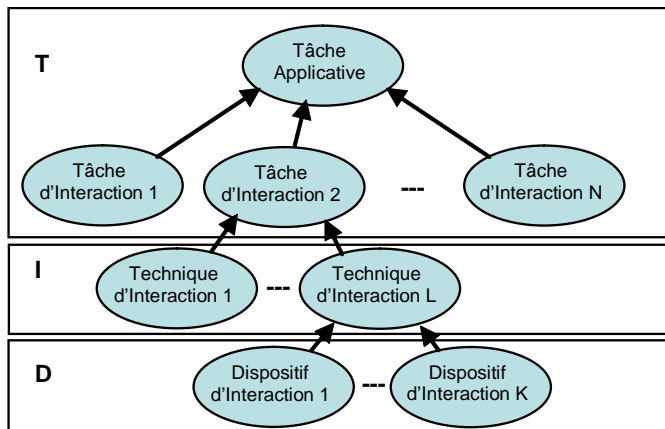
T

Tâche Applicative

Tâche d’Interaction 1

Tâche d’Interaction 2

---

Tâche d’Interaction N

I

Technique d’Interaction 1

---

Technique d’Interaction L

D

Dispositif d’Interaction 1

---

Dispositif d’Interaction K